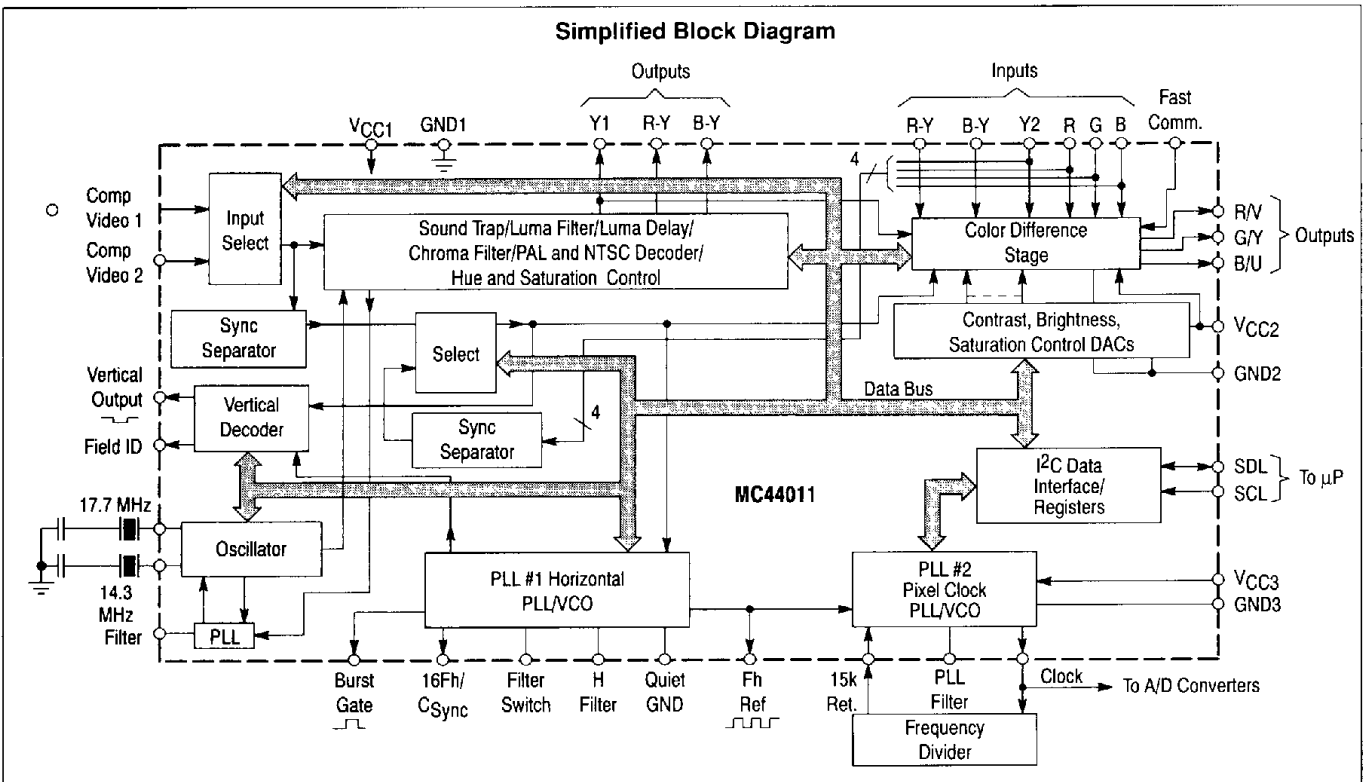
Simplified Block Diagram

Outputs

Inputs

Fast Comm.

$V_{CC1}$ GND1 Y1 R-Y B-Y R-Y B-Y Y2 R G B

4

Comp Video 1

Comp Video 2

Input Select

Sound Trap/Luma Filter/Luma Delay/ Chroma Filter/PAL and NTSC Decoder/ Hue and Saturation Control

Color Difference Stage

R/V
G/Y
B/U

Outputs

Sync Separator

Select

Contrast, Brightness, Saturation Control DACs

$V_{CC2}$

GND2

Vertical Output

Vertical Decoder

Data Bus

Field ID

Sync Separator

4

$I^2C$ Data Interface/ Registers

SDL
SCL

To μP

17.7 MHz

MC44011

Oscillator

14.3 MHz

PLL #1 Horizontal PLL/VCO

PLL #2 Pixel Clock PLL/VCO

$V_{CC3}$
GND3

Filter

PLL

Burst Gate

16Fh/ $C_{Sync}$

Filter Switch

H Filter

Quiet GND

Fh Ref

15k Ret.

PLL Filter

Clock

To A/D Converters

Frequency Divider